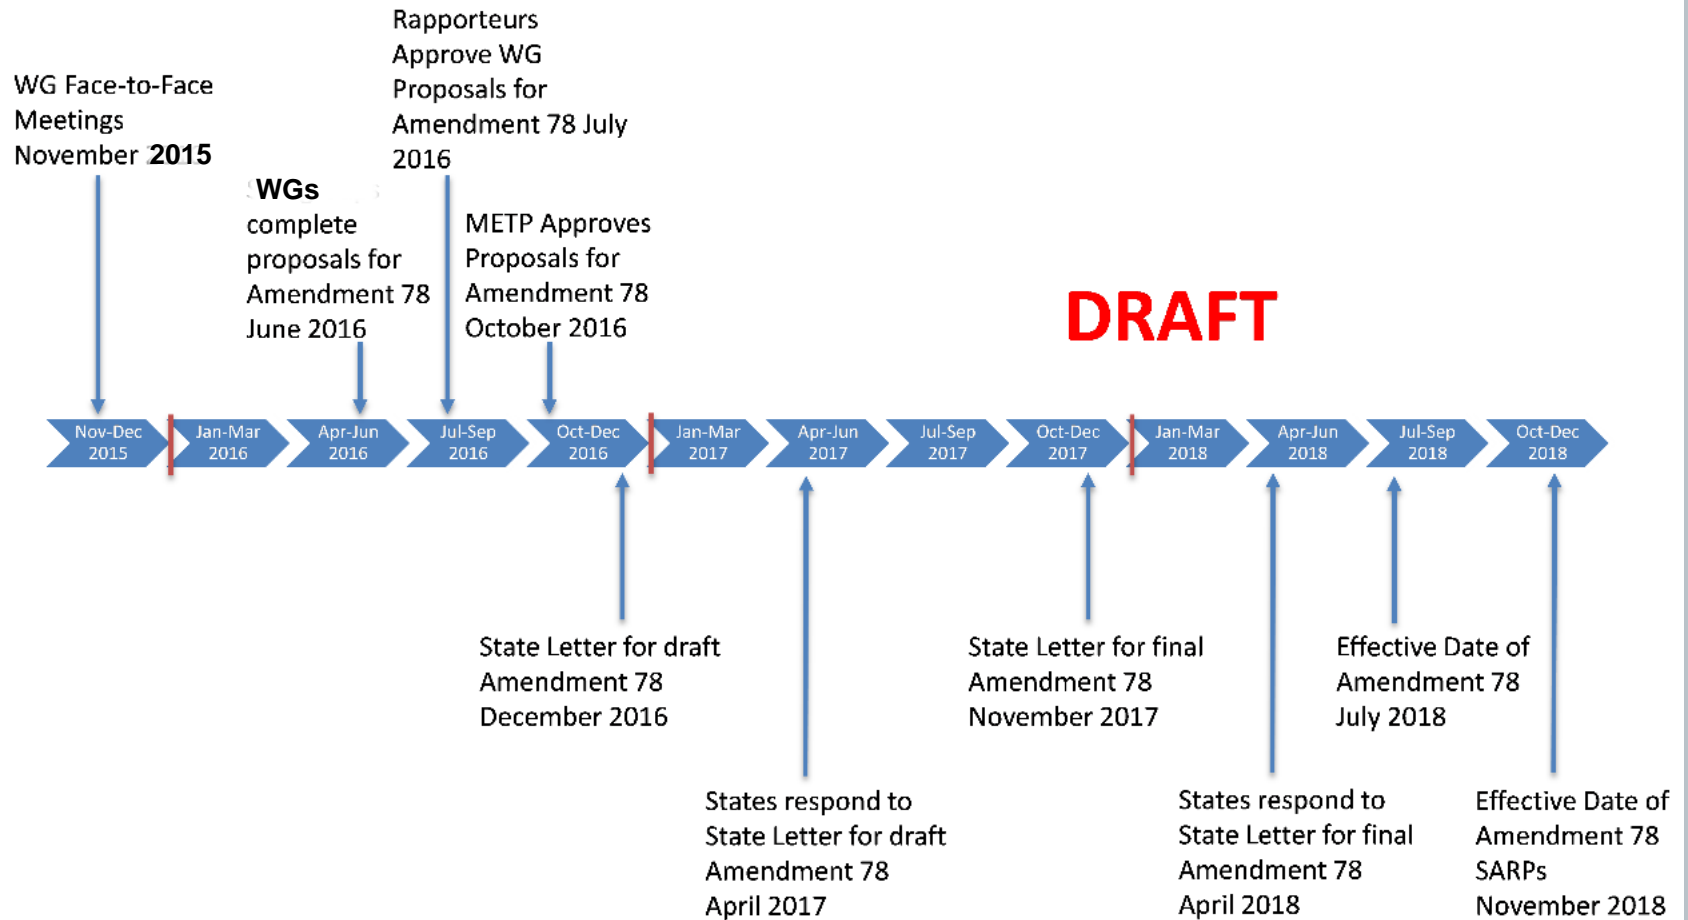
Rapporteurs Approve WG Proposals for Amendment 78 July 2016

WG Face-to-Face Meetings November 2015

WGs complete proposals for Amendment 78 June 2016

METP Approves Proposals for Amendment 78 October 2016

DRAFT

Nov-Dec 2015

Jan-Mar 2016

Apr-Jun 2016

Jul-Sep 2016

Oct-Dec 2016

Jan-Mar 2017

Apr-Jun 2017

Jul-Sep 2017

Oct-Dec 2017

Jan-Mar 2018

Apr-Jun 2018

Jul-Sep 2018

Oct-Dec 2018

State Letter for draft Amendment 78 December 2016

State Letter for final Amendment 78 November 2017

Effective Date of Amendment 78 July 2018

States respond to State Letter for draft Amendment 78 April 2017

States respond to State Letter for final Amendment 78 April 2018

Effective Date of Amendment 78 SARPs November 2018